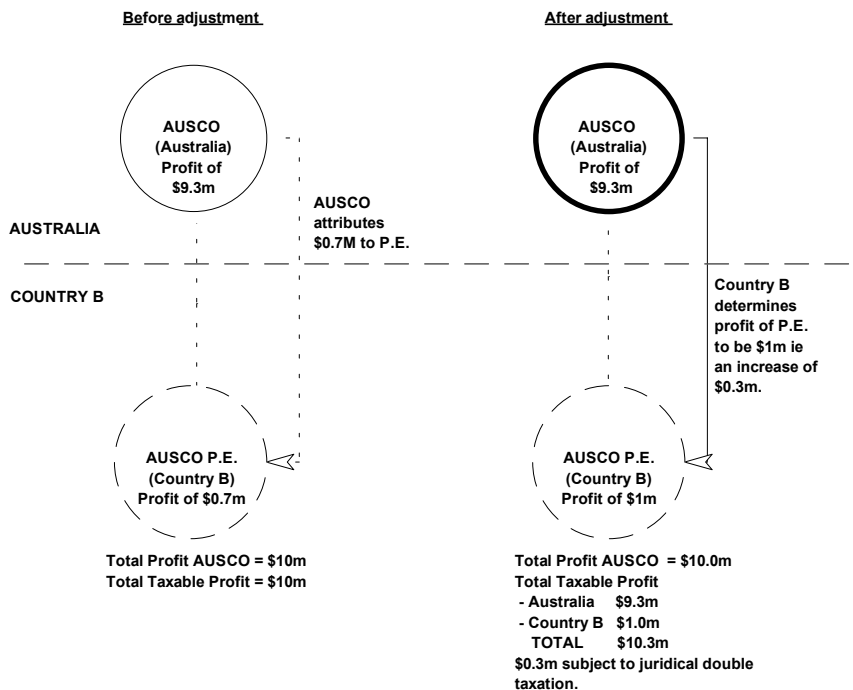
Before adjustment

After adjustment

AUSCO (Australia) Profit of $9.3m

AUSCO attributes $0.7M to P.E.

AUSCO (Australia) Profit of $9.3m

AUSTRALIA

COUNTRY B

Country B determines profit of P.E. to be $1m ie an increase of $0.3m.

AUSCO P.E. (Country B) Profit of $0.7m

AUSCO P.E. (Country B) Profit of $1m

Total Profit AUSCO = $10m
Total Taxable Profit = $10m

Total Profit AUSCO = $10.0m
Total Taxable Profit
- Australia $9.3m
- Country B $1.0m
TOTAL $10.3m
$0.3m subject to juridical double taxation.